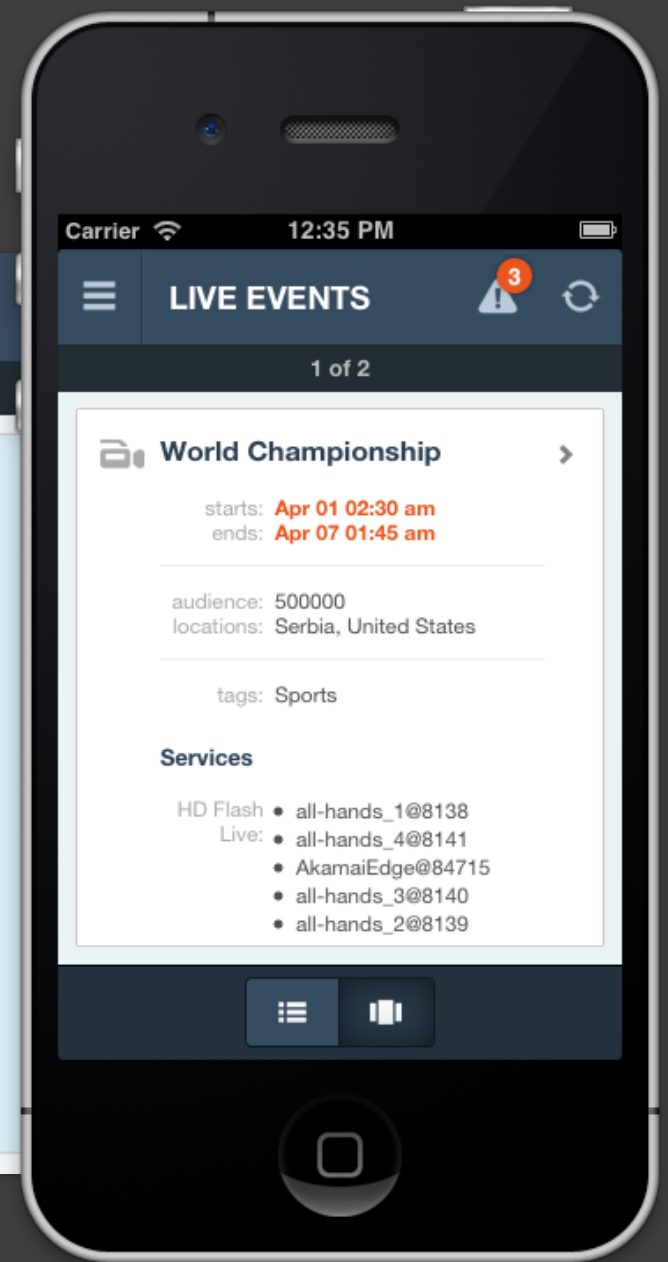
Carrier 12:35 PM

LIVE EVENTS 3

1 of 2

World Championship

starts: Apr 01 02:30 am
ends: Apr 07 01:45 am

audience: 500000
locations: Serbia, United States

tags: Sports

Services

HD Flash Live:
- all-hands_1@8138
- all-hands_4@8141
- AkamaiEdge@84715
- all-hands_3@8140
- all-hands_2@8139